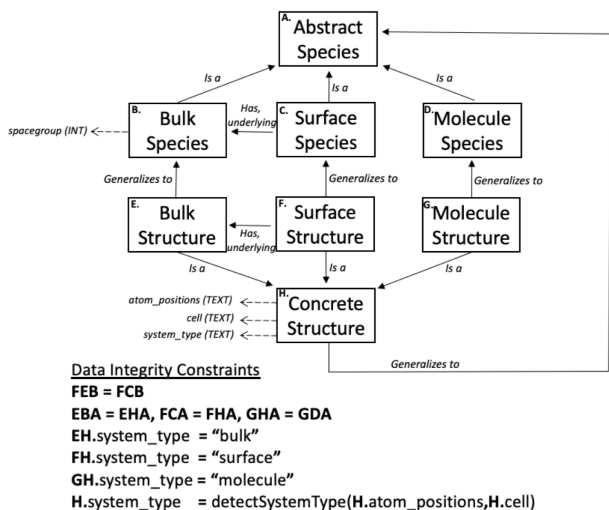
A. Abstract Species

Is a

Is a

Is a

B. Bulk Species

spacegroup (INT)

Has, underlying

C. Surface Species

D. Molecule Species

Generalizes to

Generalizes to

Generalizes to

E. Bulk Structure

Has, underlying

F. Surface Structure

G. Molecule Structure

Is a

Is a

Is a

atom_positions (TEXT)

cell (TEXT)

system_type (TEXT)

H. Concrete Structure

Generalizes to

Data Integrity Constraints

**FEB = FCB**

**EBA = EHA, FCA = FHA, GHA = GDA**

**EH**.system_type = "bulk"

**FH**.system_type = "surface"

**GH**.system_type = "molecule"

**H**.system_type = detectSystemType(**H**.atom_positions,**H**.cell)